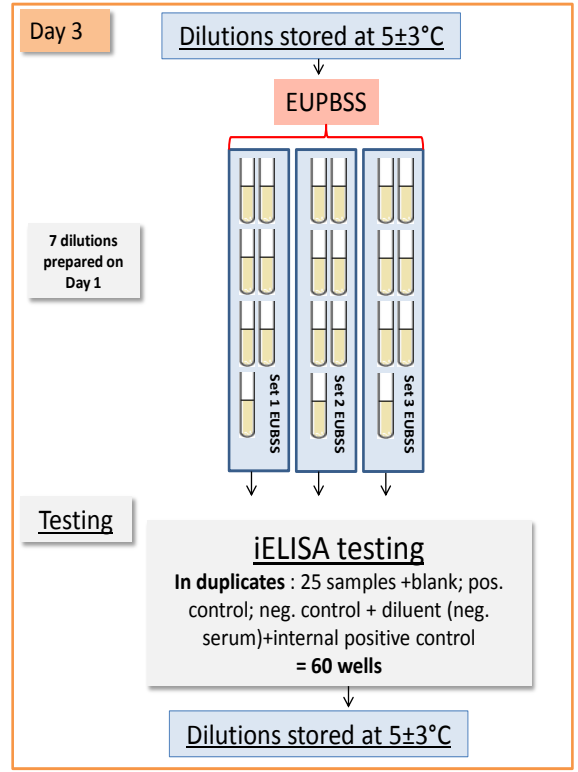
Day 3

Dilutions stored at 5±3°C

EUPBSS

7 dilutions prepared on Day 1

Set 1 EUBSS

Set 2 EUBSS

Set 3 EUBSS

Testing

iELISA testing

**In duplicates** : 25 samples +blank; pos. control; neg. control + diluent (neg. serum)+internal positive control

**= 60 wells**

Dilutions stored at 5±3°C